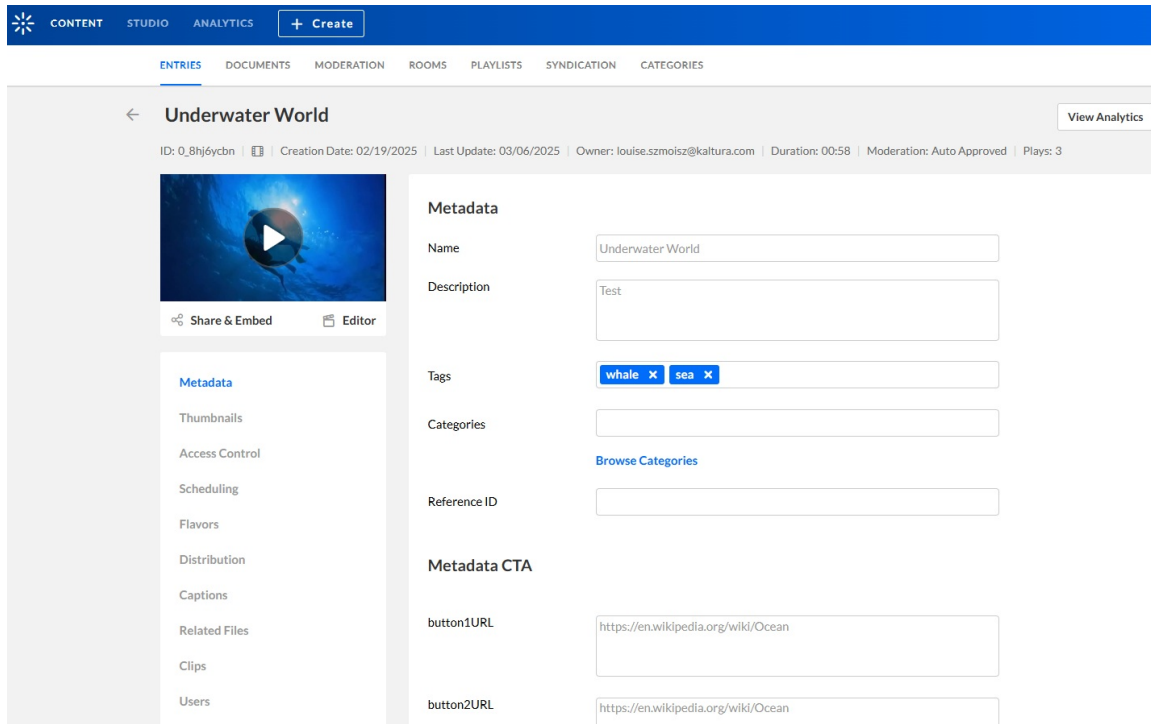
CONTENT STUDIO ANALYTICS + Create

ENTRIES DOCUMENTS MODERATION ROOMS PLAYLISTS SYNDICATION CATEGORIES

← Underwater World

View Analytics

ID: 0_8hj6ycbn | | Creation Date: 02/19/2025 | Last Update: 03/06/2025 | Owner: louise.szmoisz@kaltura.com | Duration: 00:58 | Moderation: Auto Approved | Plays: 3

Share & Embed Editor

Metadata
Thumbnails
Access Control
Scheduling
Flavors
Distribution
Captions
Related Files
Clips
Users

Metadata

Name
Underwater World

Description
Test

Tags
whale × sea ×

Categories

Browse Categories

Reference ID

Metadata CTA

button1URL
https://en.wikipedia.org/wiki/Ocean

button2URL
https://en.wikipedia.org/wiki/Ocean